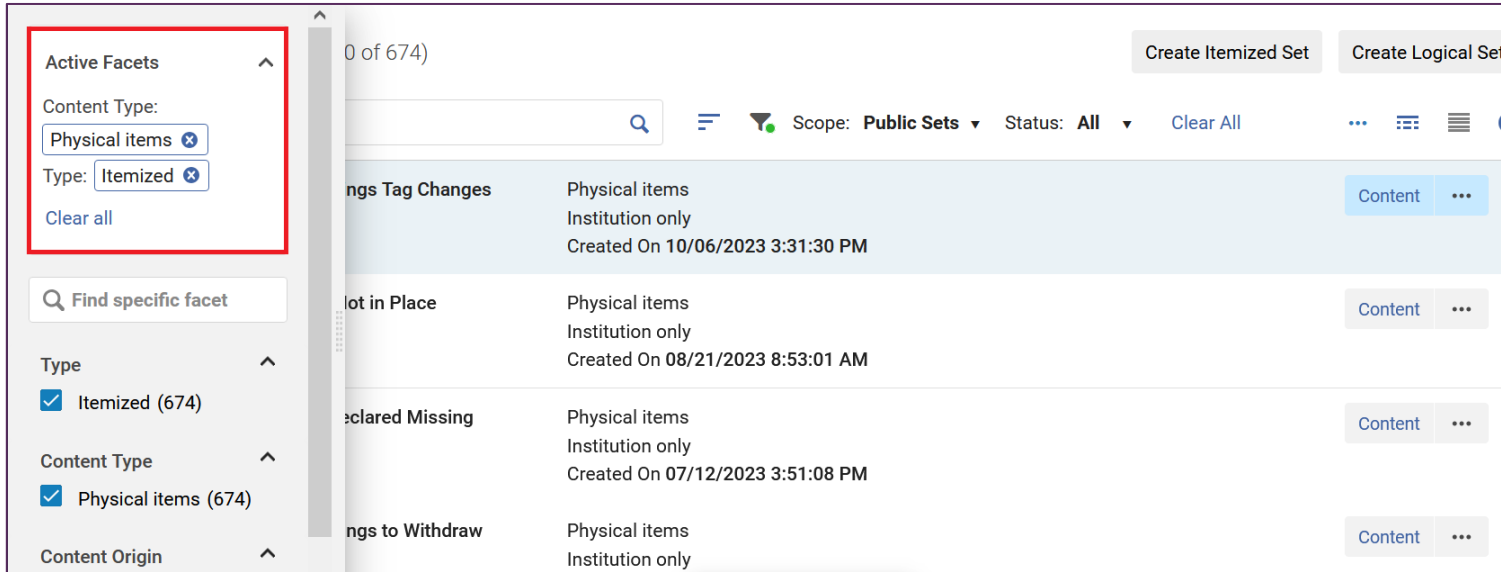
Active Facets

Content Type:

Physical items

Type: Itemized

Clear all

Find specific facet

Type

Itemized (674)

Content Type

Physical items (674)

Content Origin

0 of 674)

Create Itemized Set

Create Logical Se

Scope: Public Sets ▾

Status: All ▾

Clear All

ngs Tag Changes

Physical items
Institution only
Created On 10/06/2023 3:31:30 PM

Content

lot in Place

Physical items
Institution only
Created On 08/21/2023 8:53:01 AM

Content

eclared Missing

Physical items
Institution only
Created On 07/12/2023 3:51:08 PM

Content

ngs to Withdraw

Physical items
Institution only

Content